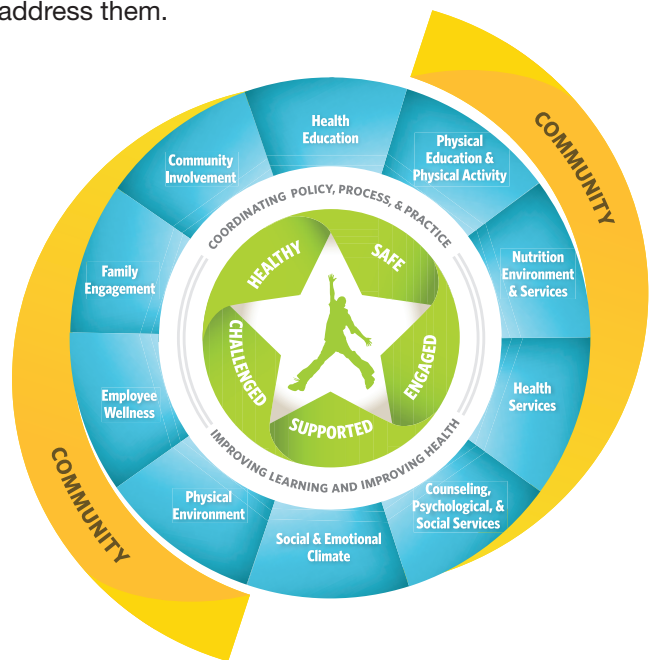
address them.

COMMUNITY

Health Education

Physical Education & Physical Activity

Nutrition Environment & Services

Health Services

Counseling, Psychological, & Social Services

Social & Emotional Climate

Physical Environment

Employee Wellness

Family Engagement

Community Involvement

COORDINATING POLICY, PROCESS, & PRACTICE

HEALTHY

SAFE

ENGAGED

SUPPORTED

CHALLENGED

IMPROVING LEARNING AND IMPROVING HEALTH

COMMUNITY